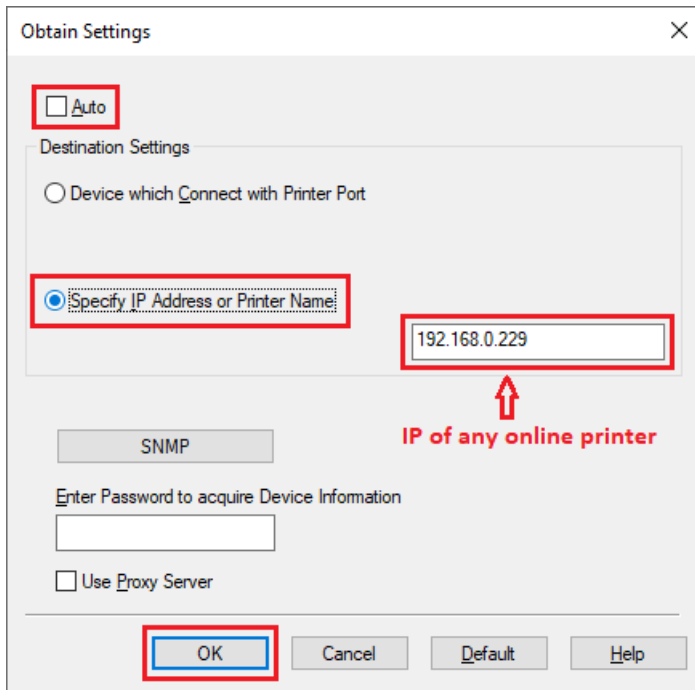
Obtain Settings

Auto

Destination Settings

Device which Connect with Printer Port

Specify IP Address or Printer Name

192.168.0.229

IP of any online printer

SNMP

Enter Password to acquire Device Information

Use Proxy Server

OK

Cancel

Default

Help